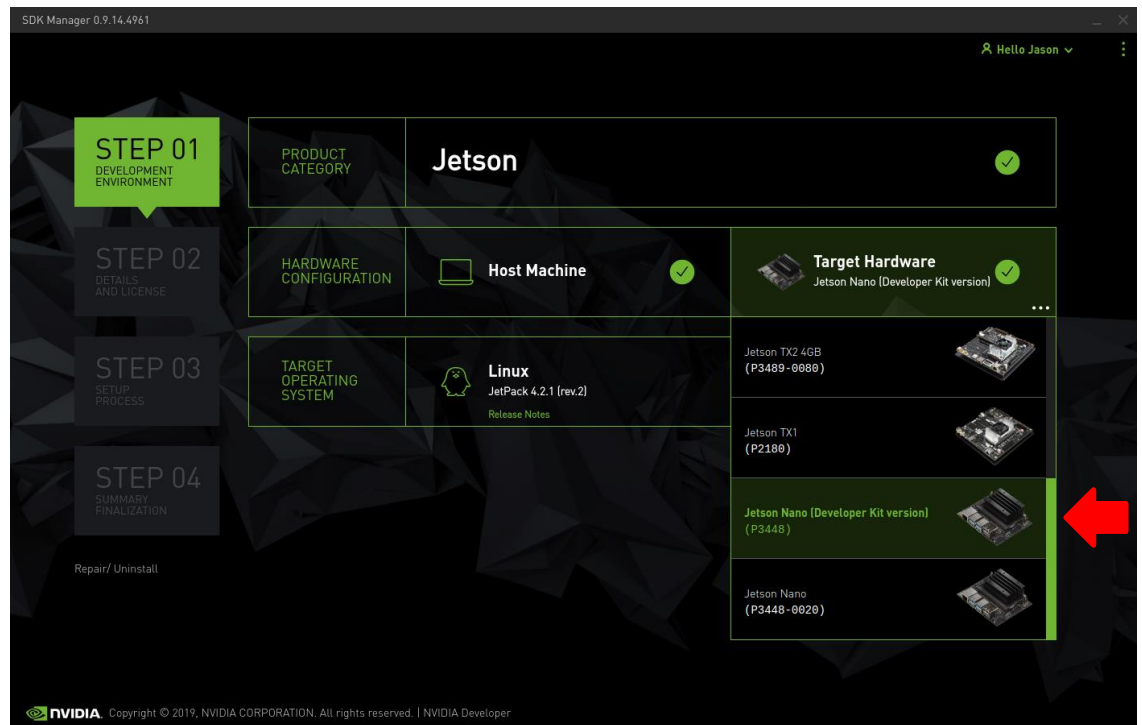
SDK Manager 0.9.14.4961

Hello Jason

STEP 01
DEVELOPMENT ENVIRONMENT

STEP 02
DETAILS AND LICENSE

STEP 03
SETUP PROCESS

STEP 04
SUMMARY FINALIZATION

Repair/ Uninstall

PRODUCT CATEGORY

Jetson

HARDWARE CONFIGURATION

Host Machine

Target Hardware
Jetson Nano (Developer Kit version)

...

TARGET OPERATING SYSTEM

Linux
JetPack 4.2.1 (rev.2)
Release Notes

Jetson TX2 4GB
(P3489-0080)

Jetson TX1
(P2180)

Jetson Nano (Developer Kit version)
(P3448)

Jetson Nano
(P3448-0020)

NVIDIA. Copyright © 2019, NVIDIA CORPORATION. All rights reserved. | NVIDIA Developer